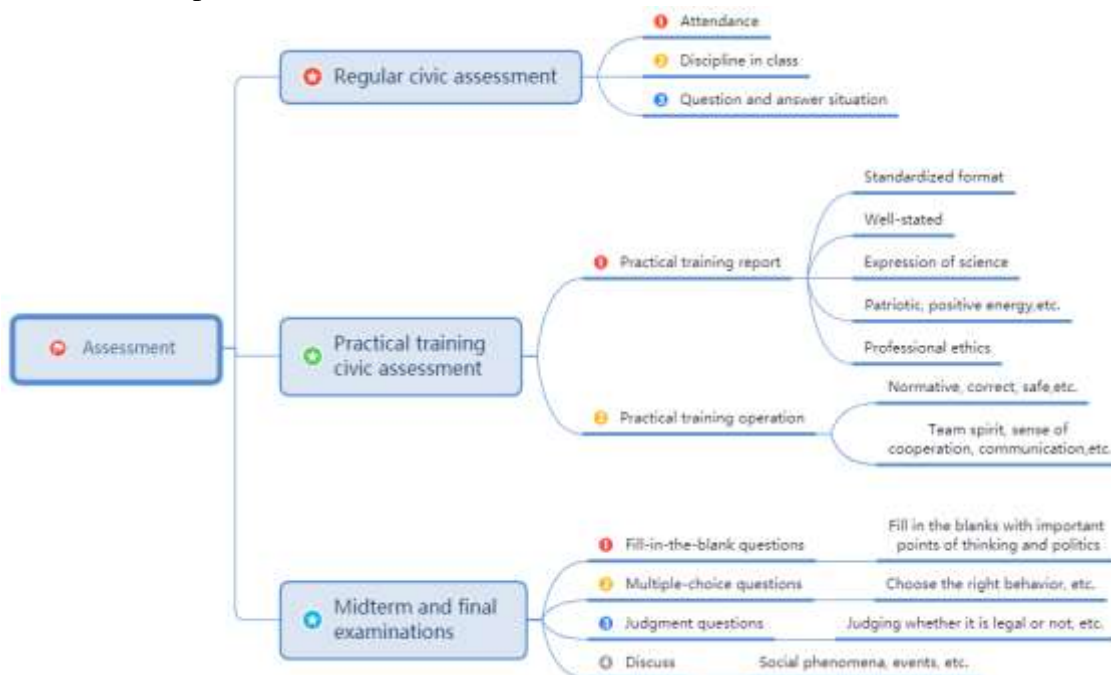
Assessment

Regular civic assessment

Attendance

Discipline in class

Question and answer situation

Practical training civic assessment

Practical training report

Standardized format

Well-stated

Expression of science

Patriotic, positive energy,etc.

Professional ethics

Practical training operation

Normative, correct, safe,etc.

Team spirit, sense of cooperation, communication,etc.

Midterm and final examinations

Fill-in-the-blank questions

Fill in the blanks with important points of thinking and politics

Multiple-choice questions

Choose the right behavior, etc.

Judgment questions

Judging whether it is legal or not, etc.

Discuss

Social phenomena, events, etc.